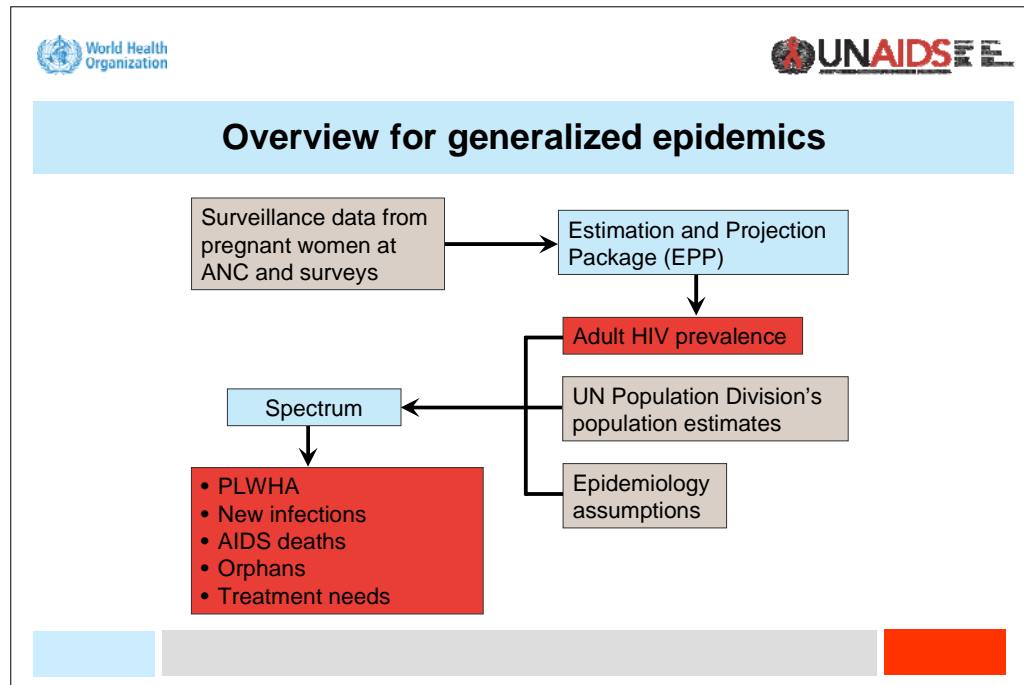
World Health Organization

UNAIDS

Overview for generalized epidemics

Surveillance data from pregnant women at ANC and surveys

Estimation and Projection Package (EPP)

Adult HIV prevalence

UN Population Division's population estimates

Epidemiology assumptions

Spectrum

• PLWHA
• New infections
• AIDS deaths
• Orphans
• Treatment needs